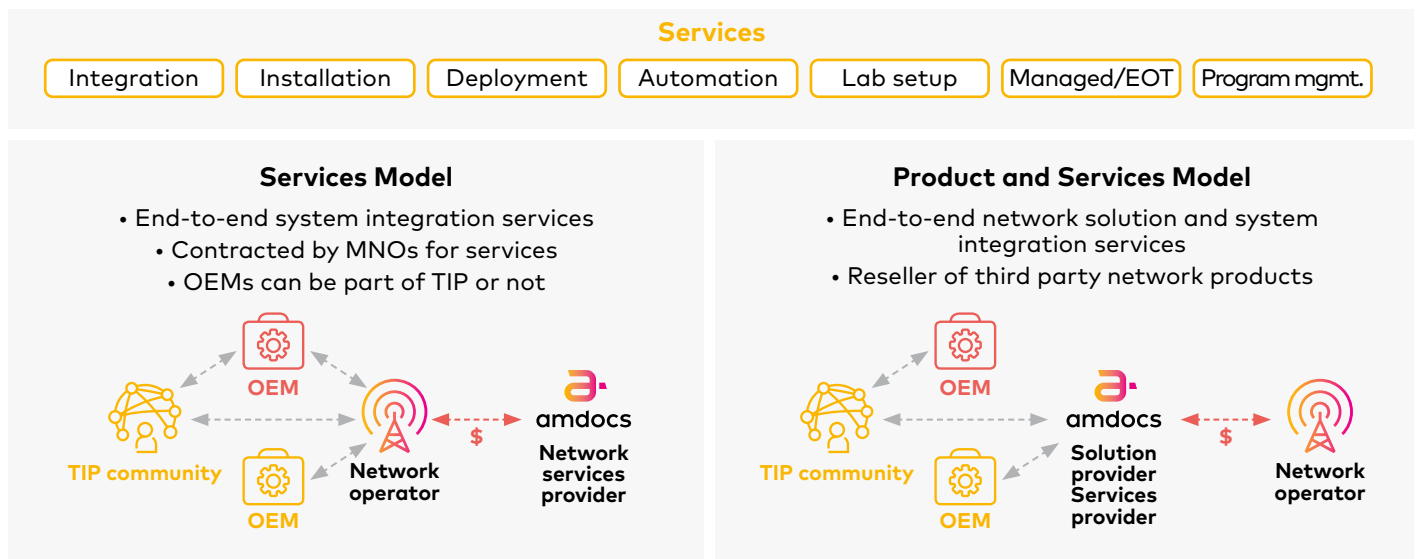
Services

Integration | Installation | Deployment | Automation | Lab setup | Managed/EOT | Program mgmt.

Services Model

• End-to-end system integration services
• Contracted by MNOs for services
• OEMs can be part of TIP or not

OEM

TIP community

Network operator

$

amdocs

Network services provider

OEM

Product and Services Model

• End-to-end network solution and system integration services
• Reseller of third party network products

OEM

TIP community

amdocs

Solution provider Services provider

$

Network operator

OEM